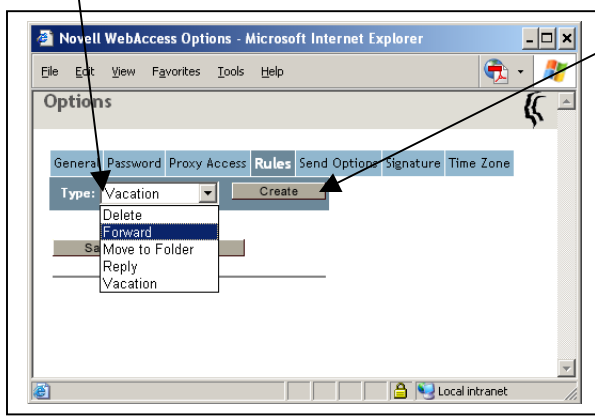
Novell WebAccess Options - Microsoft Internet Explorer

File Edit View Favorites Tools Help

Options

General Password Proxy Access Rules Send Options Signature Time Zone

Type: Vacation

Create

Delete
Forward
Move to Folder
Reply
Vacation

Sa

Local intranet